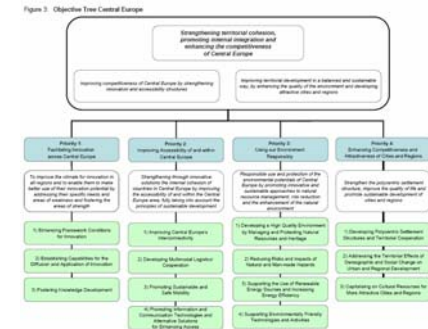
Figure 3: Objective Tree Central Europe

Strengthening territorial cohesion, promoting internal integration and enhancing the competitiveness of Central Europe

Improving competitiveness of Central Europe by strengthening innovation and accessibility structures

Improving territorial development in a balanced and sustainable way, by enhancing the quality of the environment and developing attractive cities and regions

Priority 1: Facilitating Innovation across Central Europe

Priority 2: Improving Accessibility of and within Central Europe

Priority 3: Using our Environment Responsibly

Priority 4: Enhancing Competitiveness and Attractiveness of Cities and Regions

To improve the climate for innovation in all regions and to enable them to make better use of their innovation potential by addressing their specific needs and areas of weakness and fostering the areas of strength

Strengthening through innovative solutions the internal cohesion of countries in Central Europe by improving the accessibility of and within the Central Europe area, fully taking into account the principles of sustainable development

Responsible use and protection of the environmental potentials of Central Europe by promoting innovative and sustainable approaches to natural resource management, risk reduction and the enhancement of the natural environment

Strengthen the polycentric settlement structure, improve the quality of life and promote sustainable development of cities and regions

1) Enhancing Framework Conditions for Innovation

2) Establishing Capabilities for the Diffusion and Application of Innovation

3) Fostering Knowledge Development

1) Improving Central Europe's Interconnectivity

2) Developing Multimodal Logistics Cooperation

3) Promoting Sustainable and Safe Mobility

4) Promoting Information and Communication Technologies and Alternative Solutions for Enhancing Access

1) Developing a High Quality Environment by Managing and Protecting Natural Resources and Heritage

2) Reducing Risks and Impacts of Natural and Man-made Hazards

3) Supporting the Use of Renewable Energy Sources and Increasing Energy Efficiency

4) Supporting Environmentally Friendly Technologies and Activities

1) Developing Polycentric Settlement Structures and Territorial Cooperation

2) Addressing the Territorial Effects of Demographic and Social Change on Urban and Regional Development

3) Capitalising on Cultural Resources for More Attractive Cities and Regions